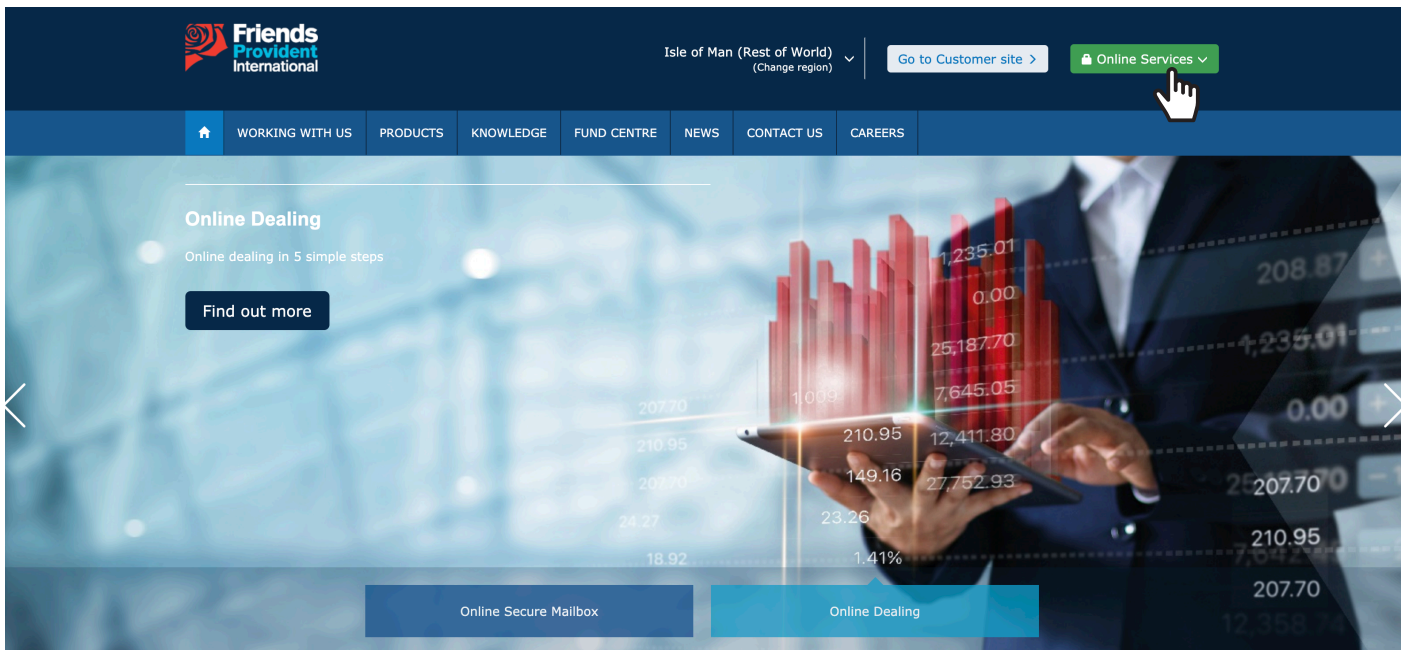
Friends Provident International

Isle of Man (Rest of World) (Change region)

Go to Customer site >

Online Services

WORKING WITH US PRODUCTS KNOWLEDGE FUND CENTRE NEWS CONTACT US CAREERS

Online Dealing

Online dealing in 5 simple steps

Find out more

1,235.01
0.00
25,187.70
7,645.05
1,009
207.70
210.95
12,411.80
210.95
149.16
27,752.93
202.70
24.27
23.26
18.92
1.41%
208.87
1,235.01
0.00
207.70
210.95
207.70
12,358.74

Online Secure Mailbox

Online Dealing